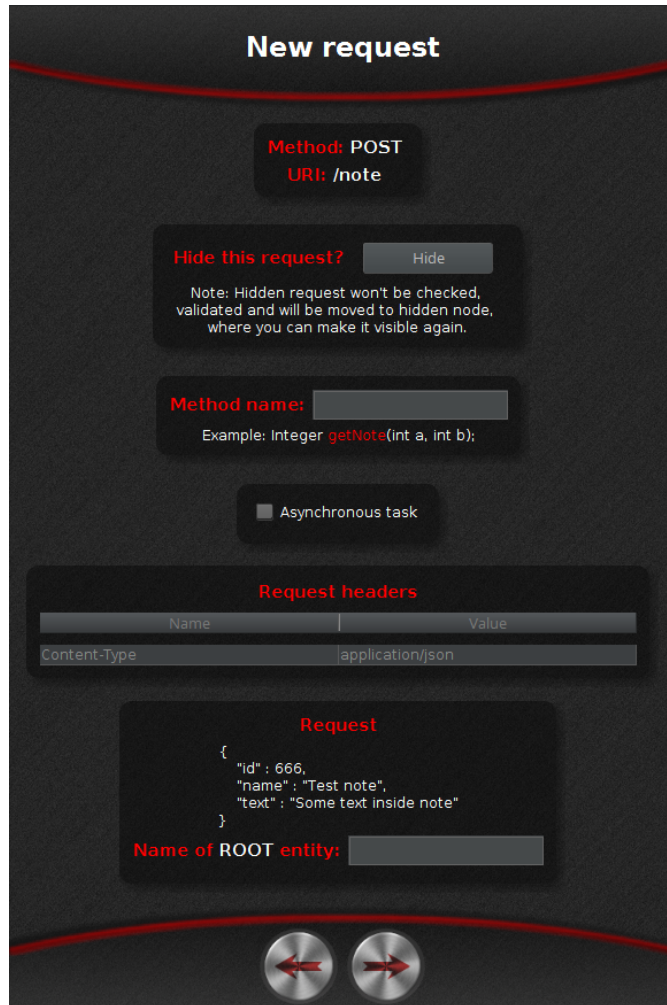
New request

Method: POST
URI: /note

Hide this request? Hide

Note: Hidden request won't be checked, validated and will be moved to hidden node, where you can make it visible again.

Method name:

Example: Integer getNote(int a, int b);

Asynchronous task

Request headers

| Name | Value |
|---|---|
| Content-Type | application/json |

Request

{
"id" : 666,
"name" : "Test note",
"text" : "Some text inside note"
}

Name of ROOT entity: